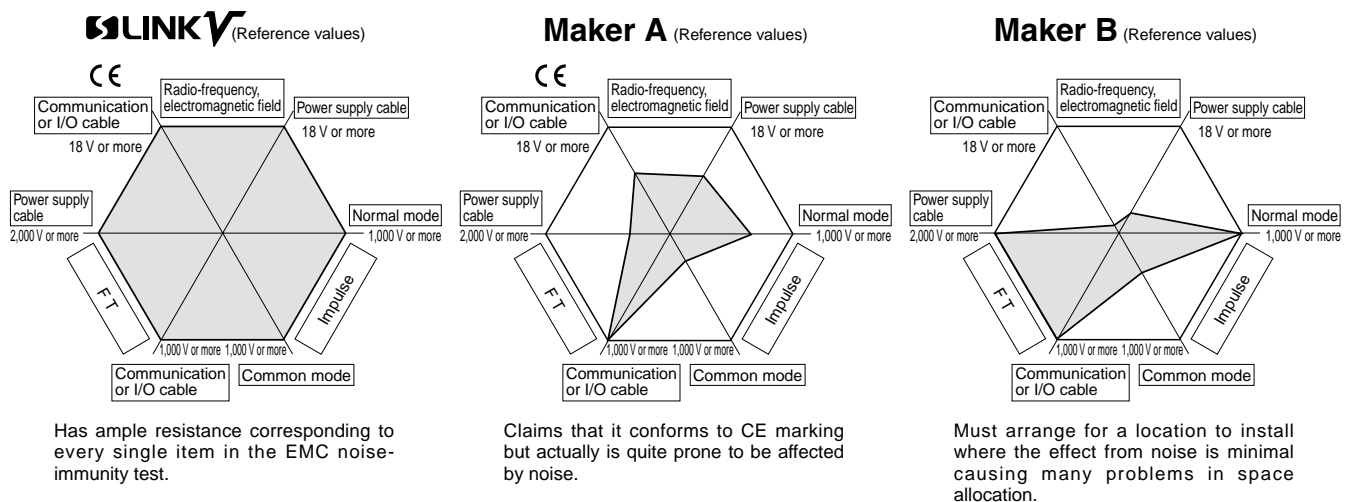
S LINK V (Reference values)

CE

Radio-frequency, electromagnetic field

Communication or I/O cable

Power supply cable

18 V or more

18 V or more

Power supply cable

2,000 V or more

Normal mode

1,000 V or more

FT

Impulse

1,000 V or more 1,000 V or more

Communication or I/O cable

Common mode

Has ample resistance corresponding to every single item in the EMC noise-immunity test.

Maker A (Reference values)

CE

Radio-frequency, electromagnetic field

Communication or I/O cable

Power supply cable

18 V or more

18 V or more

Power supply cable

2,000 V or more

Normal mode

1,000 V or more

FT

Impulse

1,000 V or more 1,000 V or more

Communication or I/O cable

Common mode

Claims that it conforms to CE marking but actually is quite prone to be affected by noise.

Maker B (Reference values)

Radio-frequency, electromagnetic field

Communication or I/O cable

Power supply cable

18 V or more

18 V or more

Power supply cable

2,000 V or more

Normal mode

1,000 V or more

FT

Impulse

1,000 V or more 1,000 V or more

Communication or I/O cable

Common mode

Must arrange for a location to install where the effect from noise is minimal causing many problems in space allocation.